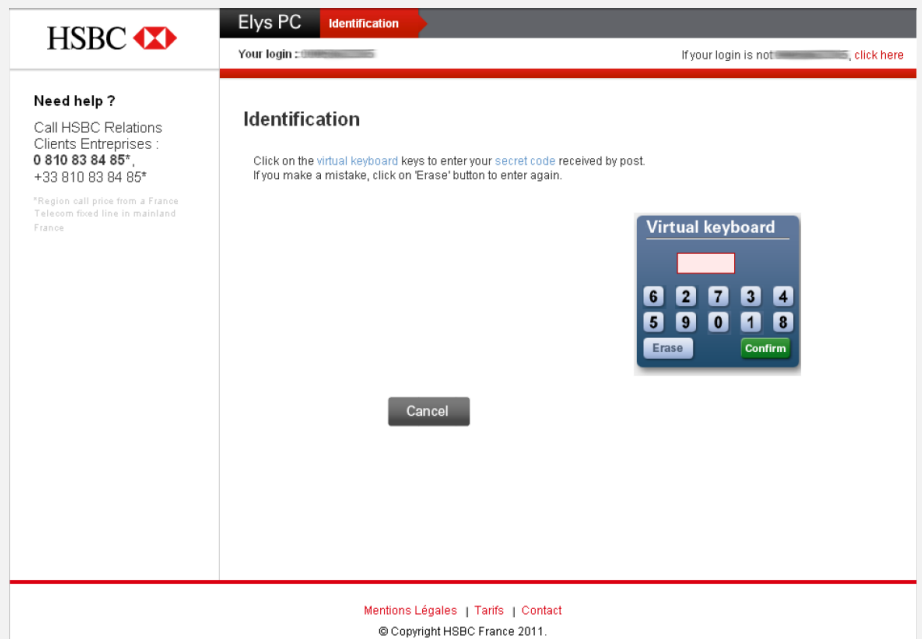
HSBC

Elys PC | Identification

Your login : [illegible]

If your login is not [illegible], click here

Need help ?

Call HSBC Relations Clients Entreprises : **0 810 83 84 85***, +33 810 83 84 85*

*Region call price from a France Telecom fixed line in mainland France

Identification

Click on the virtual keyboard keys to enter your secret code received by post.
If you make a mistake, click on 'Erase' button to enter again.

Virtual keyboard

| 6 | 2 | 7 | 3 | 4 |
|---|---|---|---|---|
| 5 | 9 | 0 | 1 | 8 |

Erase

Confirm

Cancel

Mentions Légales | Tarifs | Contact

© Copyright HSBC France 2011.